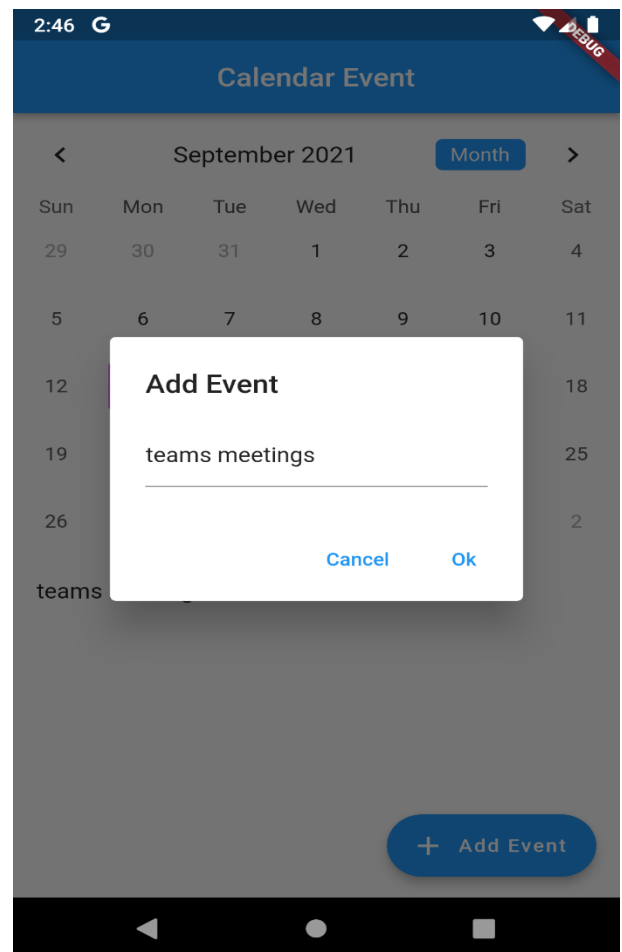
2:46 G

DEBUG

Calendar Event

<

September 2021

Month

>

| Sun | Mon | Tue | Wed | Thu | Fri | Sat |
|---|---|---|---|---|---|---|
| 29 | 30 | 31 | 1 | 2 | 3 | 4 |
| 5 | 6 | 7 | 8 | 9 | 10 | 11 |
| 12 | | | | | | 18 |
| 19 | | | | | | 25 |
| 26 | | | | | | 2 |

teams

Add Event

teams meetings

Cancel

Ok

+ Add Event